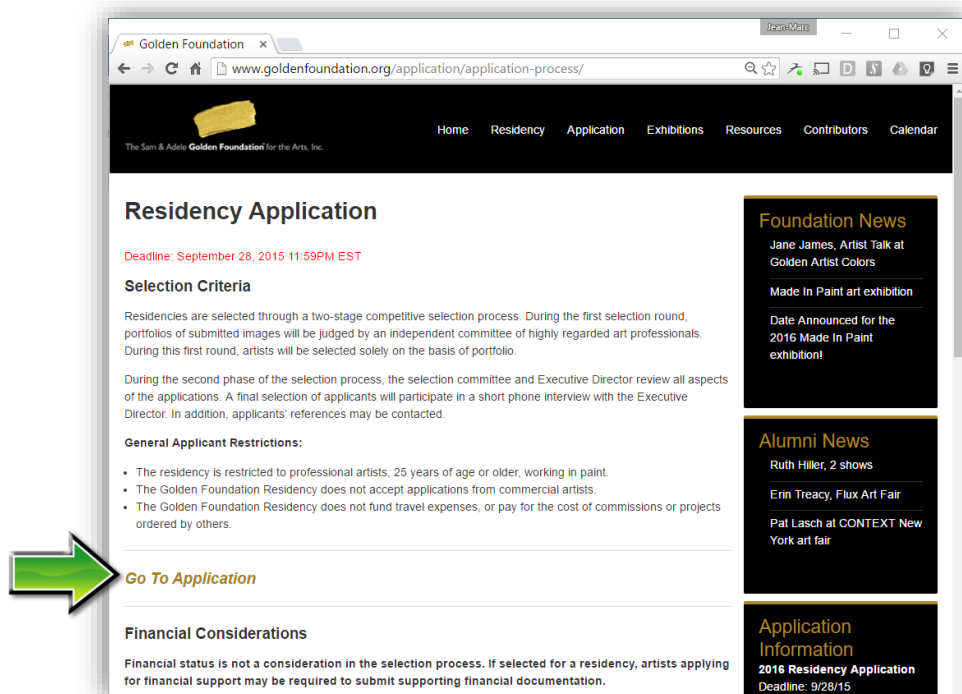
Golden Foundation ×

Jean-Marc

www.goldenfoundation.org/application/application-process/

The Sam & Adele Golden Foundation for the Arts, Inc.

Home Residency Application Exhibitions Resources Contributors Calendar

Residency Application

Deadline: September 28, 2015 11:59PM EST

Selection Criteria

Residencies are selected through a two-stage competitive selection process. During the first selection round, portfolios of submitted images will be judged by an independent committee of highly regarded art professionals. During this first round, artists will be selected solely on the basis of portfolio.

During the second phase of the selection process, the selection committee and Executive Director review all aspects of the applications. A final selection of applicants will participate in a short phone interview with the Executive Director. In addition, applicants' references may be contacted.

General Applicant Restrictions:

- The residency is restricted to professional artists, 25 years of age or older, working in paint.
- The Golden Foundation Residency does not accept applications from commercial artists.
- The Golden Foundation Residency does not fund travel expenses, or pay for the cost of commissions or projects ordered by others.

Go To Application

Financial Considerations

Financial status is not a consideration in the selection process. If selected for a residency, artists applying for financial support may be required to submit supporting financial documentation.

Foundation News

Jane James, Artist Talk at Golden Artist Colors

Made In Paint art exhibition

Date Announced for the 2016 Made In Paint exhibition!

Alumni News

Ruth Hiller, 2 shows

Erin Treacy, Flux Art Fair

Pat Lasch at CONTEXT New York art fair

Application Information

2016 Residency Application

Deadline: 9/28/15